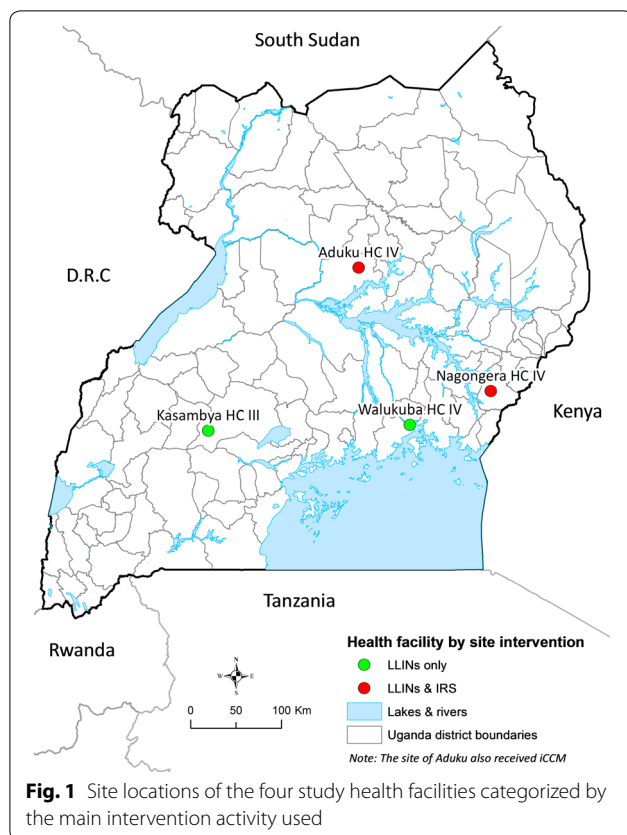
South Sudan

D.R.C

Aduku HC IV

Nagongera HC IV

Kenya

Kasambya HC III

Walukuba HC IV

Tanzania

Rwanda

N
W E
S

0 50 100 Km

Health facility by site intervention

LLINs only

LLINs & IRS

Lakes & rivers

Uganda district boundaries

Note: The site of Aduku also received iCCM

**Fig. 1** Site locations of the four study health facilities categorized by the main intervention activity used